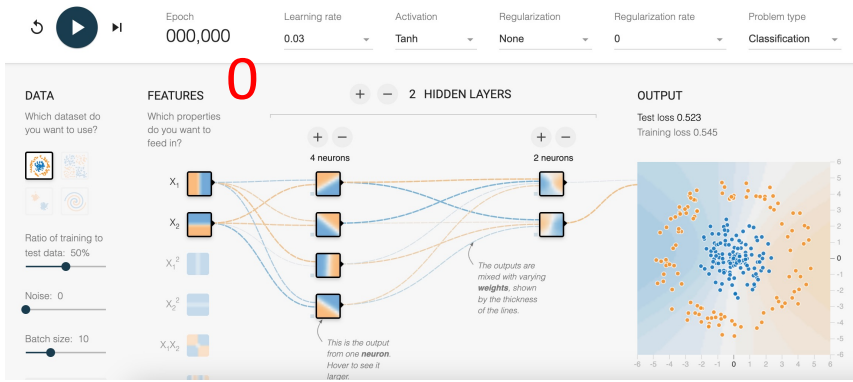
Epoch
000,000

Learning rate
0.03

Activation
Tanh

Regularization
None

Regularization rate
0

Problem type
Classification

0

DATA
Which dataset do you want to use?

Ratio of training to test data: 50%

Noise: 0

Batch size: 10

FEATURES
Which properties do you want to feed in?

$X_1$
$X_2$
$X_1^2$
$X_2^2$
$X_1X_2$

+ − 2 HIDDEN LAYERS

+ −
4 neurons

+ −
2 neurons

This is the output from one **neuron**. Hover to see it larger.

The outputs are mixed with varying **weights**, shown by the thickness of the lines.

OUTPUT
Test loss 0.523
Training loss 0.545

6
5
4
3
2
1
0
-1
-2
-3
-4
-5
-6

-6 -5 -4 -3 -2 -1 0 1 2 3 4 5 6